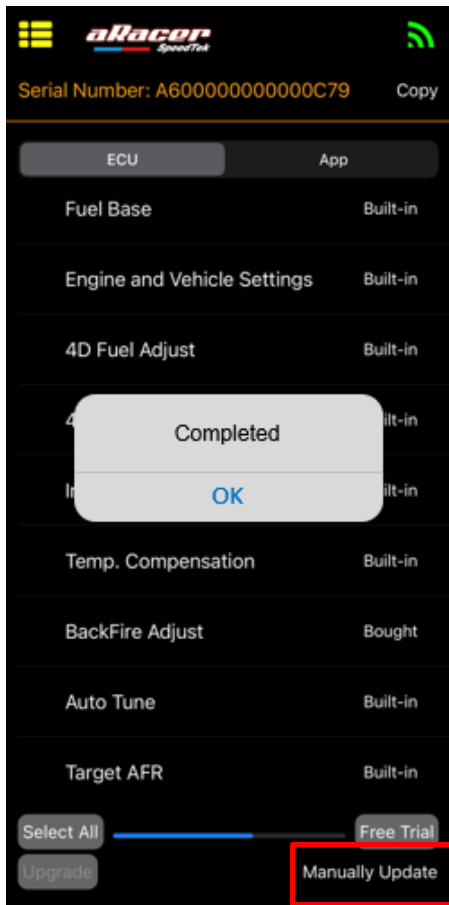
aRacer SpeedTek

Serial Number: A600000000000C79 Copy

ECU App

Fuel Base Built-in

Engine and Vehicle Settings Built-in

4D Fuel Adjust Built-in

4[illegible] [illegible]ilt-in

In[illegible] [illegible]ilt-in

Completed

OK

Temp. Compensation Built-in

BackFire Adjust Bought

Auto Tune Built-in

Target AFR Built-in

Select All Free Trial

Upgrade Manually Update